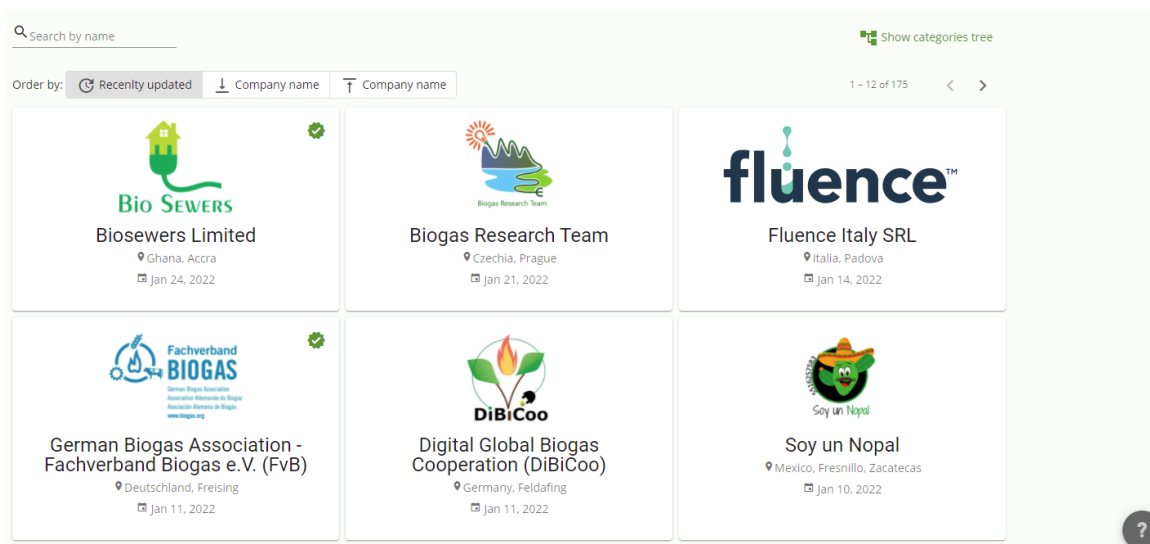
Search by name

Show categories tree

Order by: Recenlty updated Company name Company name

1 – 12 of 175

BIO SEWERS

Biosewers Limited

Ghana, Accra

Jan 24, 2022

Biogas Research Team

Biogas Research Team

Czechia, Prague

Jan 21, 2022

fluence™

Fluence Italy SRL

Italia, Padova

Jan 14, 2022

Fachverband BIOGAS

German Biogas Association
Association Allemande du Biogaz
Asociación Alemana de Biogás
www.biogas.org

German Biogas Association - Fachverband Biogas e.V. (FvB)

Deutschland, Freising

Jan 11, 2022

DiBiCoo

Digital Global Biogas Cooperation (DiBiCoo)

Germany, Feldafing

Jan 11, 2022

Soy un Nopal

Soy un Nopal

Mexico, Fresnillo, Zacatecas

Jan 10, 2022

?